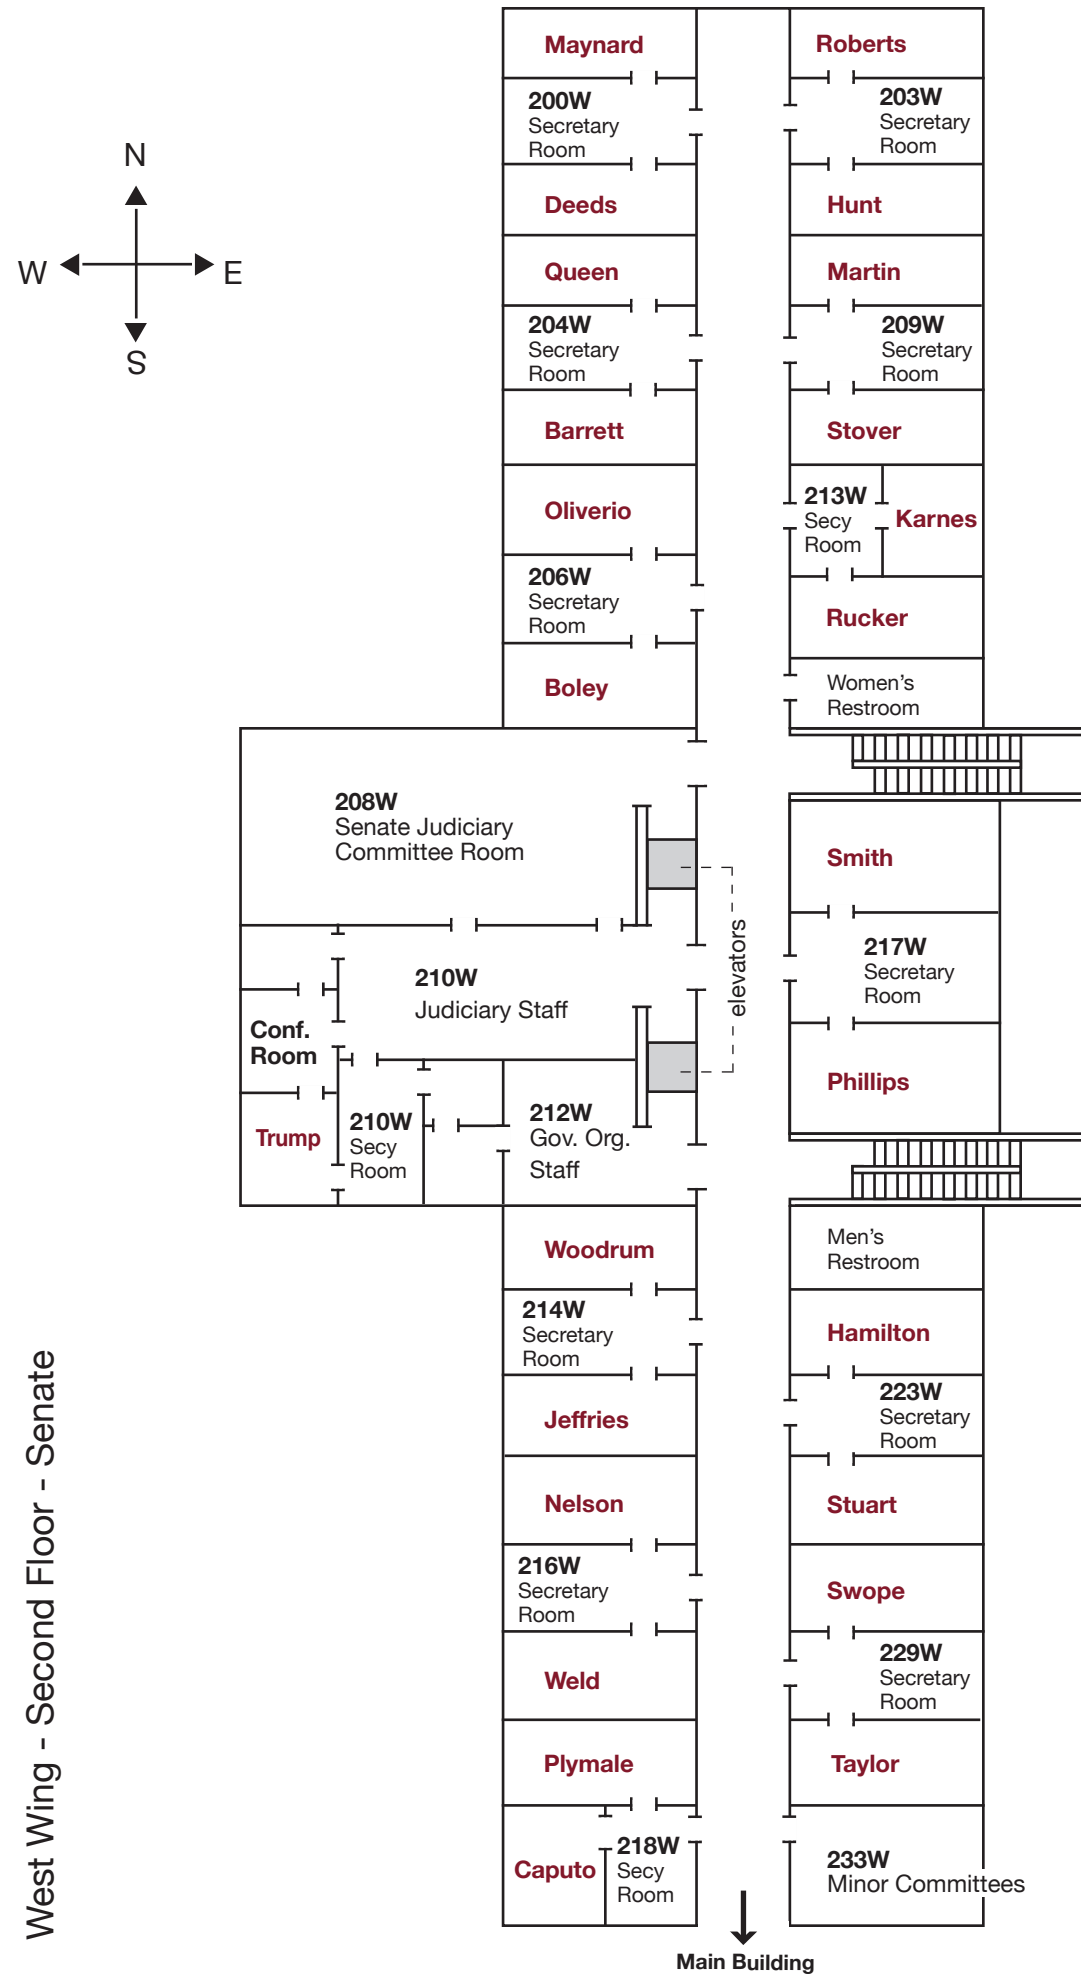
N
W
E
S

Maynard
Roberts
200W
Secretary
Room
203W
Secretary
Room
Deeds
Hunt
Queen
Martin
204W
Secretary
Room
209W
Secretary
Room
Barrett
Stover
Oliverio
213W
Secy
Room
Karnes
206W
Secretary
Room
Rucker
Boley
Women's
Restroom

208W
Senate Judiciary
Committee Room
Smith
217W
Secretary
Room
elevators
210W
Judiciary Staff
Conf.
Room
Phillips
Trump
210W
Secy
Room
212W
Gov. Org.
Staff

Woodrum
Men's
Restroom
214W
Secretary
Room
Hamilton
223W
Secretary
Room
Jeffries
Nelson
Stuart
216W
Secretary
Room
Swope
229W
Secretary
Room
Weld
Taylor
Plymale
Caputo
218W
Secy
Room
233W
Minor Committees
Main Building

West Wing - Second Floor - Senate